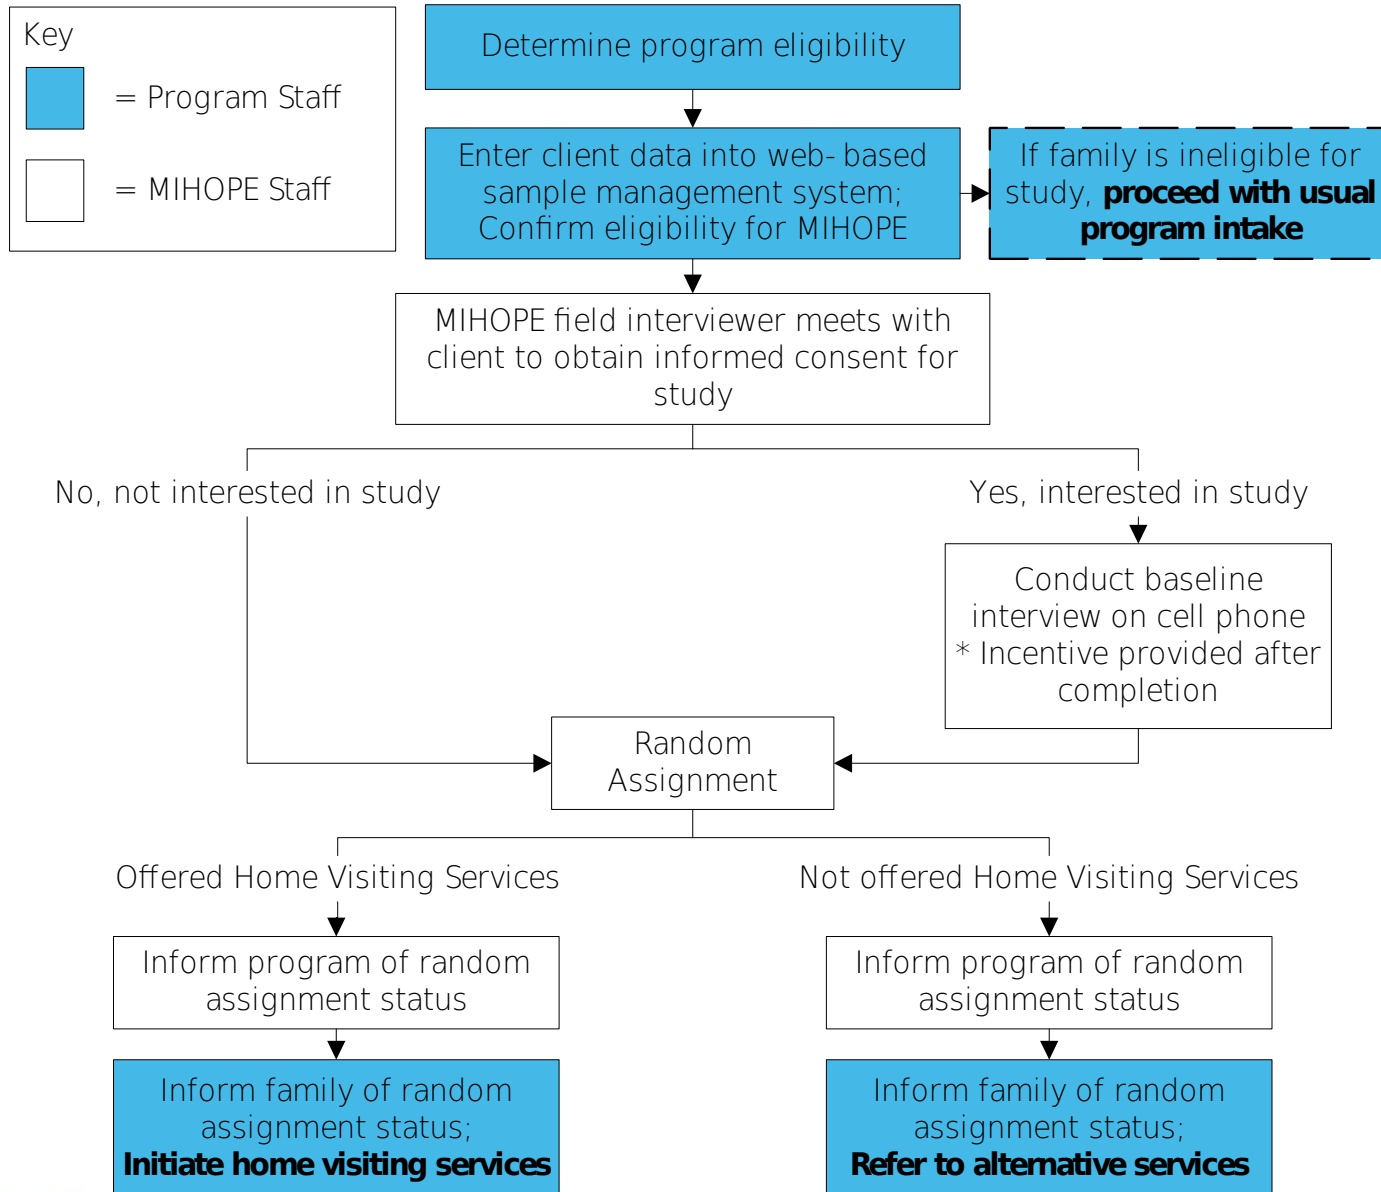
Key

= Program Staff

= MIHOPE Staff

Determine program eligibility

Enter client data into web- based sample management system; Confirm eligibility for MIHOPE

If family is ineligible for study, **proceed with usual program intake**

MIHOPE field interviewer meets with client to obtain informed consent for study

No, not interested in study

Yes, interested in study

Conduct baseline interview on cell phone * Incentive provided after completion

Random Assignment

Offered Home Visiting Services

Not offered Home Visiting Services

Inform program of random assignment status

Inform program of random assignment status

Inform family of random assignment status; **Initiate home visiting services**

Inform family of random assignment status; **Refer to alternative services**